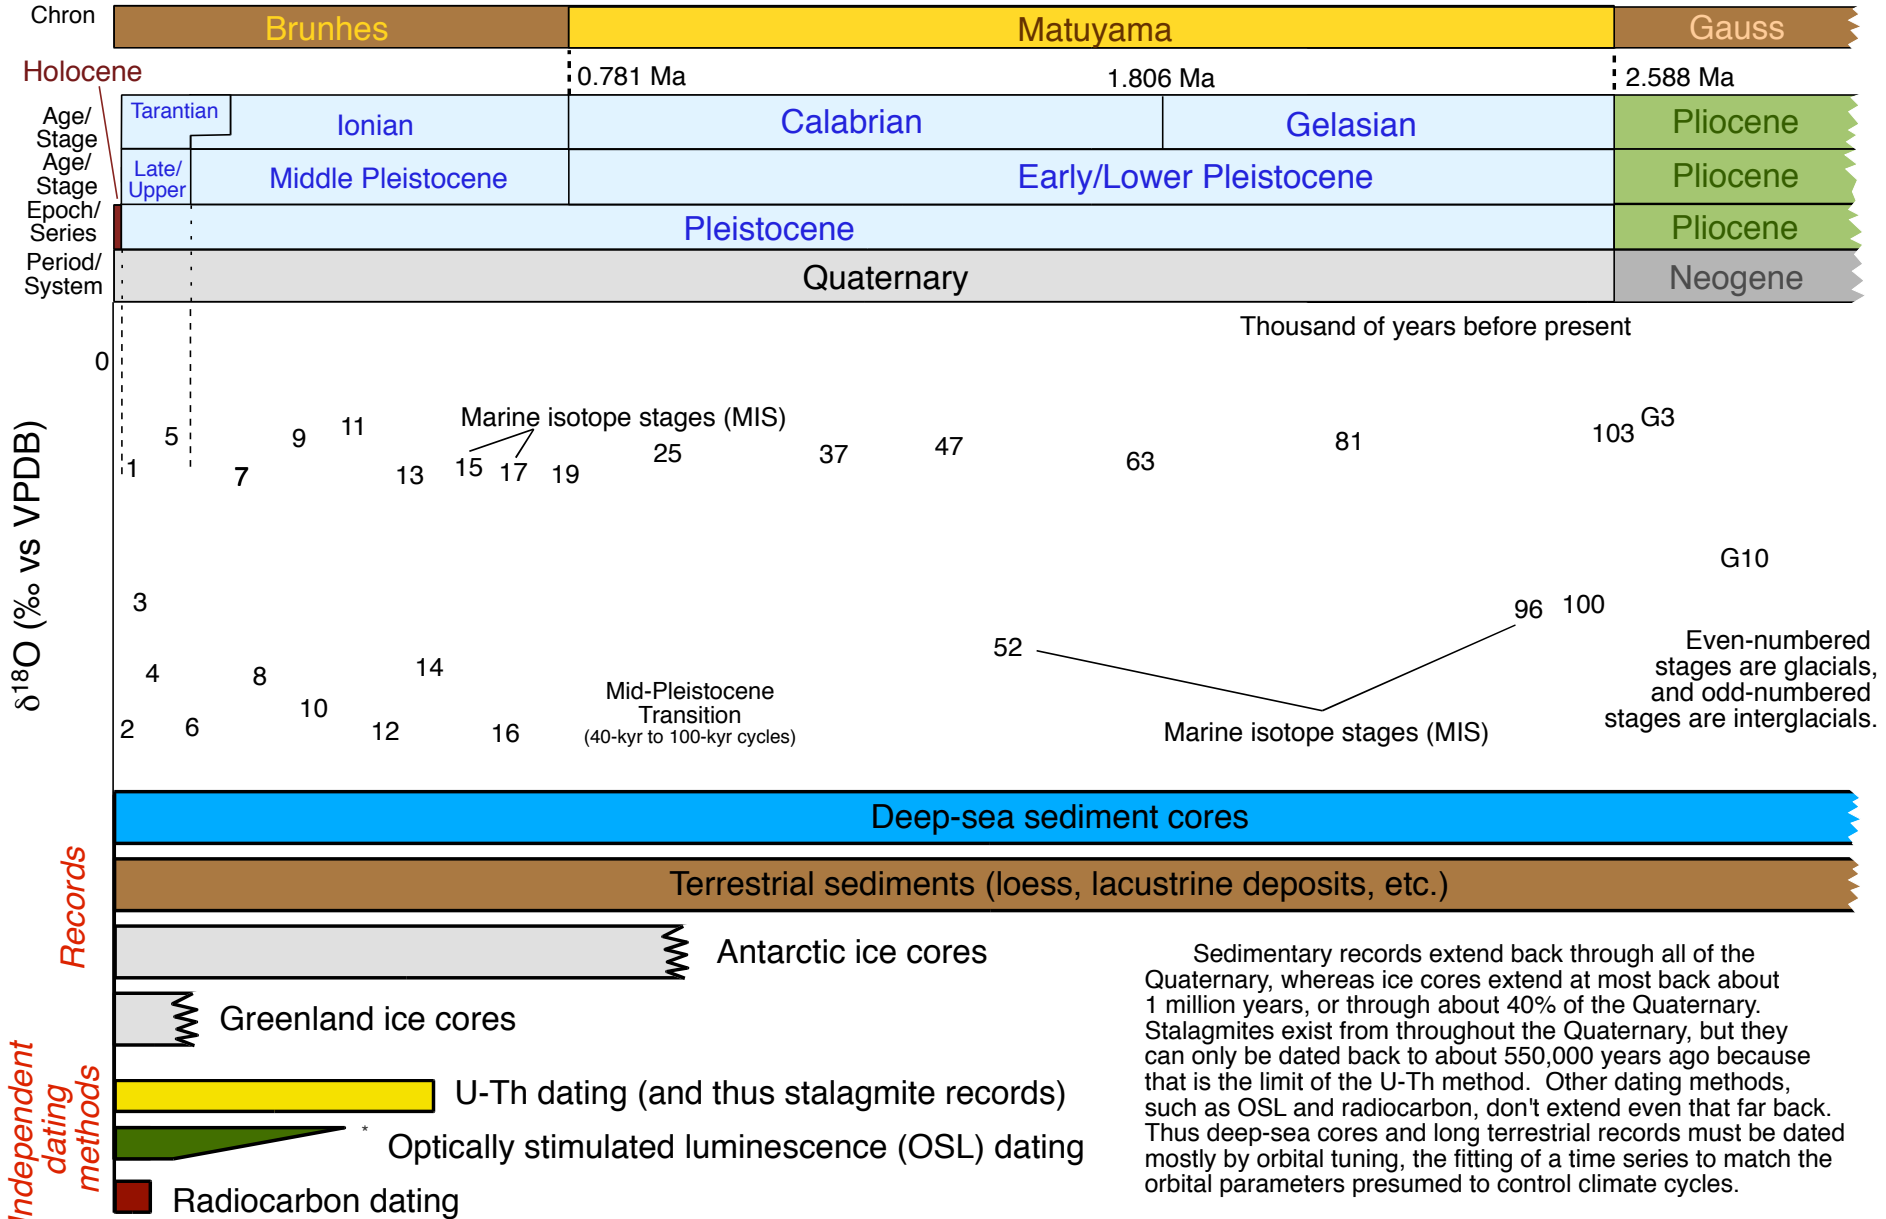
Chron

| Brunhes | Matuyama | Gauss |
|---|---|---|

Holocene

0.781 Ma
1.806 Ma
2.588 Ma

| Age/Stage | Tarantian | Ionian | Calabrian | Gelasian | Pliocene |
|---|---|---|---|---|---|
| Age/Stage | Late/Upper | Middle Pleistocene | Early/Lower Pleistocene | | Pliocene |
| Epoch/Series | | Pleistocene | | | Pliocene |
| Period/System | | Quaternary | | | Neogene |

Thousand of years before present

$\delta^{18}O$ (‰ vs VPDB)

0

Marine isotope stages (MIS)

1 5 7 9 11 13 15 17 19 25 37 47 63 81 103 G3

G10

3

96 100

52

4 8 14

2 6 10 12 16

Mid-Pleistocene Transition (40-kyr to 100-kyr cycles)

Marine isotope stages (MIS)

Even-numbered stages are glacials, and odd-numbered stages are interglacials.

Records

Deep-sea sediment cores

Terrestrial sediments (loess, lacustrine deposits, etc.)

Antarctic ice cores

Greenland ice cores

Independent dating methods

U-Th dating (and thus stalagmite records)

*

Optically stimulated luminescence (OSL) dating

Radiocarbon dating

Sedimentary records extend back through all of the Quaternary, whereas ice cores extend at most back about 1 million years, or through about 40% of the Quaternary. Stalagmites exist from throughout the Quaternary, but they can only be dated back to about 550,000 years ago because that is the limit of the U-Th method. Other dating methods, such as OSL and radiocarbon, don't extend even that far back. Thus deep-sea cores and long terrestrial records must be dated mostly by orbital tuning, the fitting of a time series to match the orbital parameters presumed to control climate cycles.